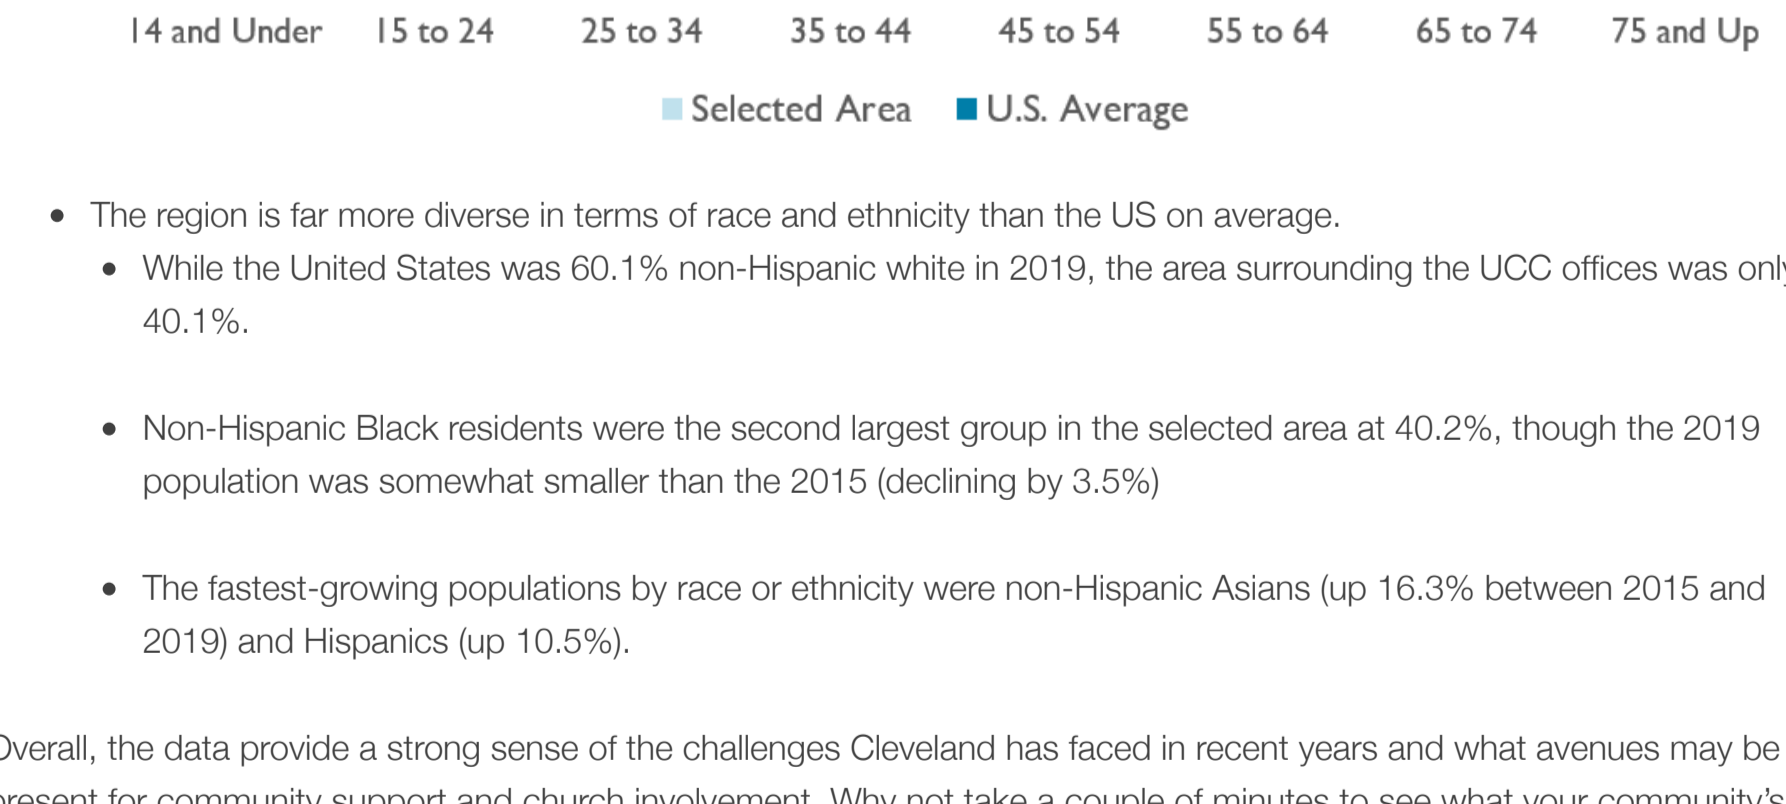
14 and Under 15 to 24 25 to 34 35 to 44 45 to 54 55 to 64 65 to 74 75 and Up

Selected Area U.S. Average

- The region is far more diverse in terms of race and ethnicity than the US on average.
  - While the United States was 60.1% non-Hispanic white in 2019, the area surrounding the UCC offices was onl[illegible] 40.1%.

  - Non-Hispanic Black residents were the second largest group in the selected area at 40.2%, though the 2019 population was somewhat smaller than the 2015 (declining by 3.5%)

  - The fastest-growing populations by race or ethnicity were non-Hispanic Asians (up 16.3% between 2015 and 2019) and Hispanics (up 10.5%).

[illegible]verall, the data provide a strong sense of the challenges Cleveland has faced in recent years and what avenues may be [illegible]resent for community support and church involvement. Why not take a couple of minutes to see what your community's